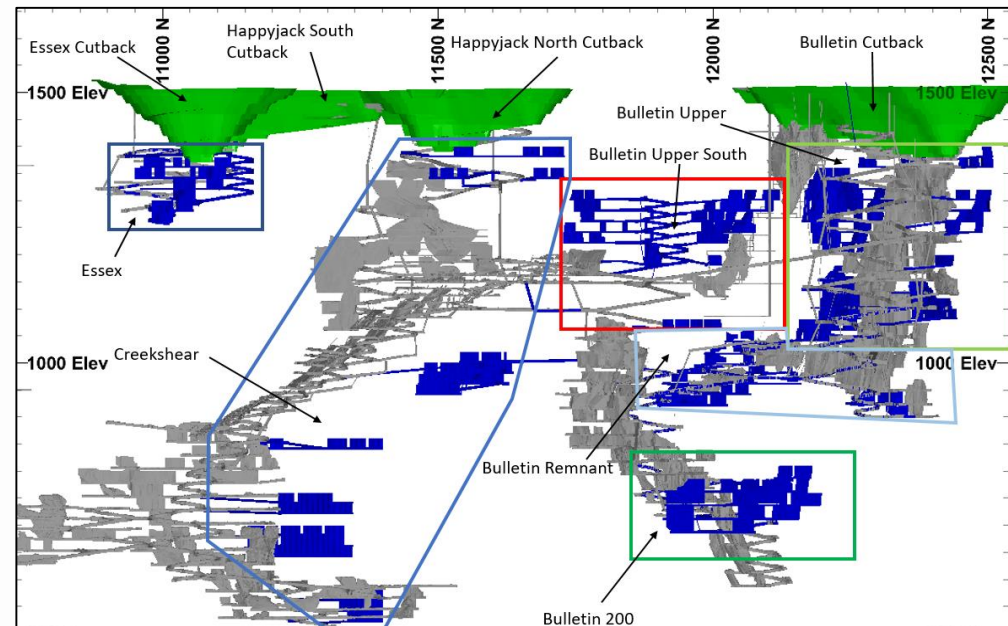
11000 N
11500 N
12000 N
12500 N

Essex Cutback
Happyjack South Cutback
Happyjack North Cutback
Bulletin Cutback

1500 Elev
1500 Elev

Bulletin Upper
Bulletin Upper South

Essex

1000 Elev
Creekshear
1000 Elev

Bulletin Remnant

Bulletin 200